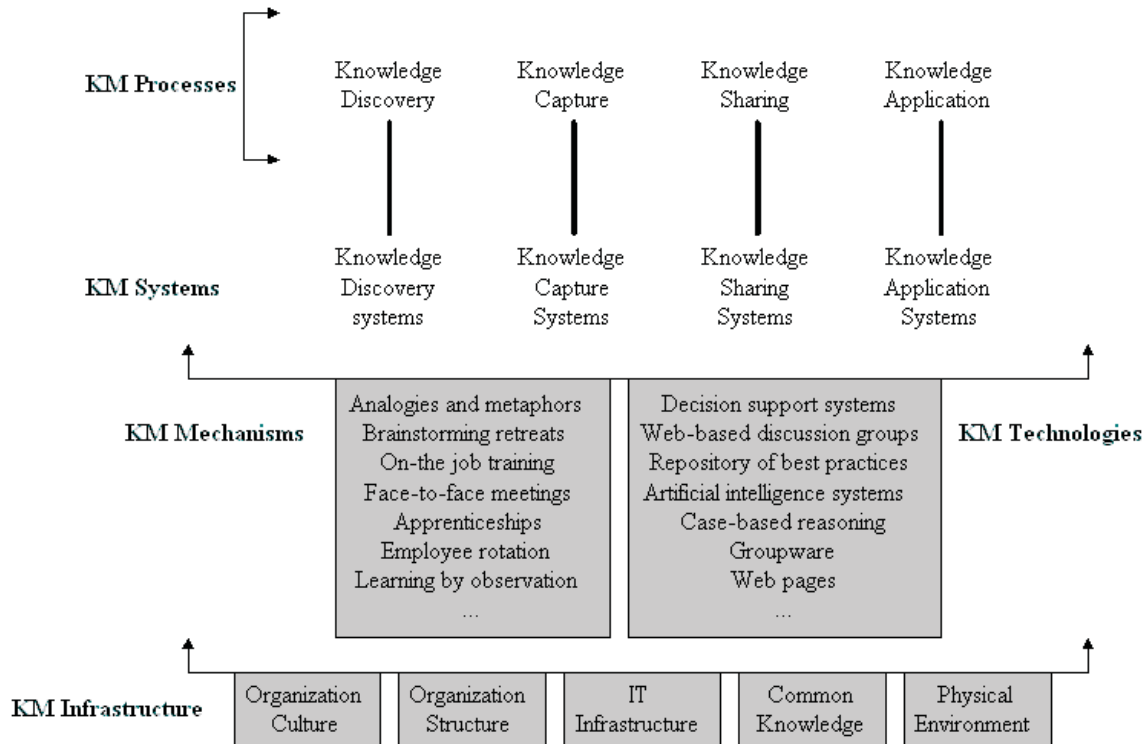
KM Processes

Knowledge Discovery

Knowledge Capture

Knowledge Sharing

Knowledge Application

KM Systems

Knowledge Discovery systems

Knowledge Capture Systems

Knowledge Sharing Systems

Knowledge Application Systems

KM Mechanisms

Analogies and metaphors
Brainstorming retreats
On-the job training
Face-to-face meetings
Apprenticeships
Employee rotation
Learning by observation
...

Decision support systems
Web-based discussion groups
Repository of best practices
Artificial intelligence systems
Case-based reasoning
Groupware
Web pages
...

KM Technologies

KM Infrastructure

Organization Culture

Organization Structure

IT Infrastructure

Common Knowledge

Physical Environment